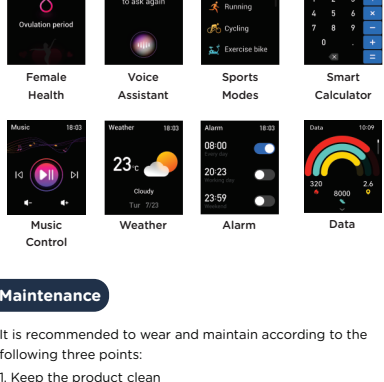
Ovulation period

to ask again

Running
Cycling
Exercise bike

4 5 6 ×
7 8 9 −
0 +
=

Female Health

Voice Assistant

Sports Modes

Smart Calculator

Music 18:03

Weather 18:03
23°c
Cloudy
Tur 7/23

Alarm 18:03
08:00
20:23
23:59

Data 10:09
320 2.6
8000

Music Control

Weather

Alarm

Data

Maintenance

It is recommended to wear and maintain according to the following three points:

1. Keep the product clean